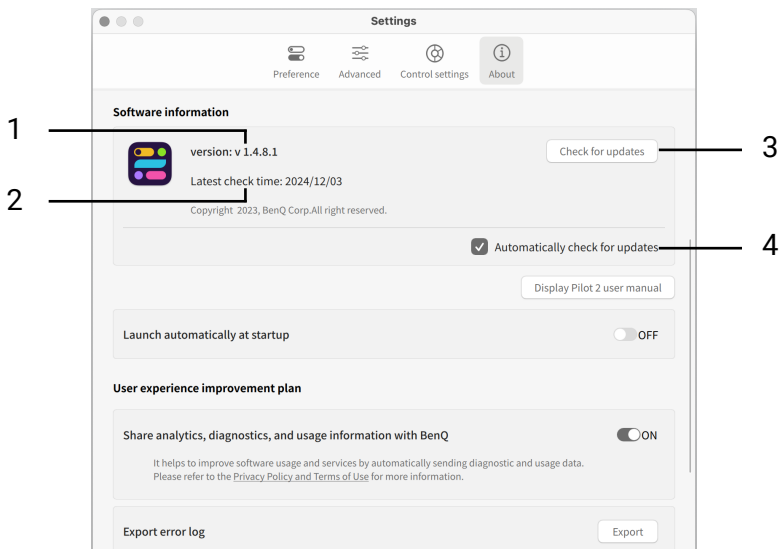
Settings

Preference Advanced Control settings About

Software information

1

version: v 1.4.8.1

Check for updates

3

2

Latest check time: 2024/12/03

Copyright 2023, BenQ Corp.All right reserved.

Automatically check for updates

4

Display Pilot 2 user manual

Launch automatically at startup

OFF

User experience improvement plan

Share analytics, diagnostics, and usage information with BenQ

ON

It helps to improve software usage and services by automatically sending diagnostic and usage data. Please refer to the Privacy Policy and Terms of Use for more information.

Export error log

Export